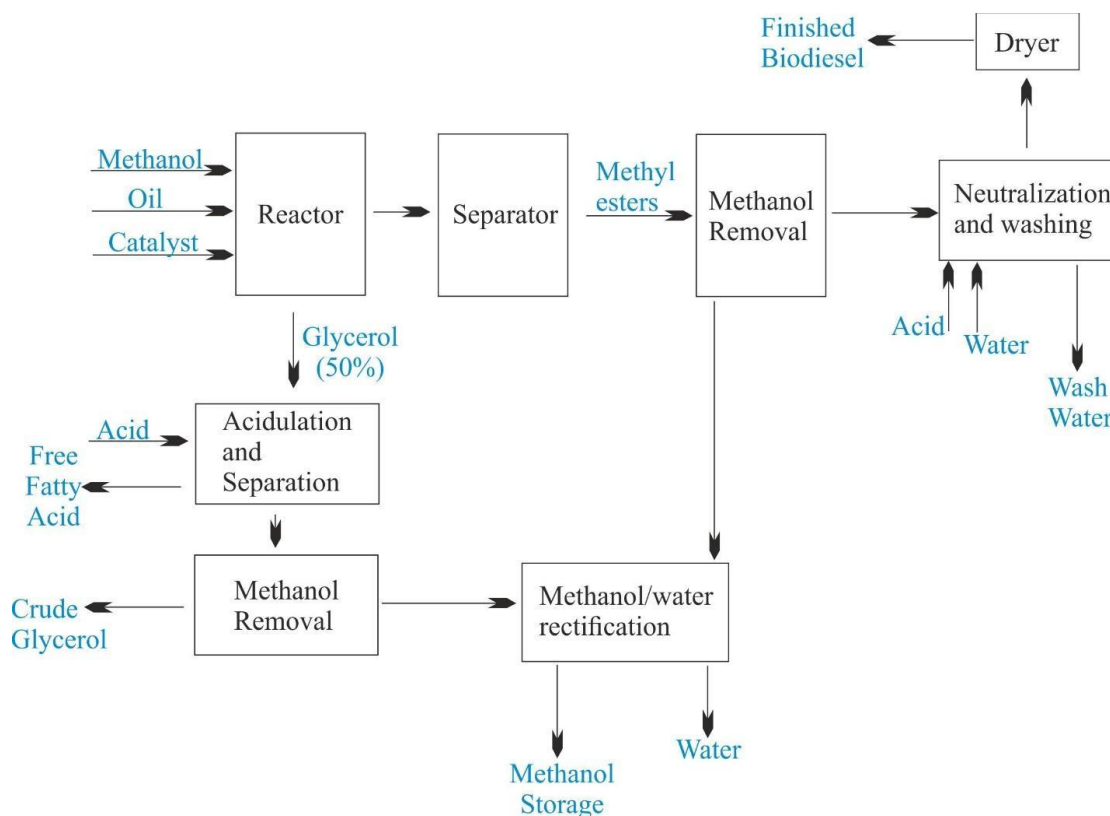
Finished Biodiesel

Dryer

Methanol

Oil

Catalyst

Reactor

Separator

Methyl esters

Methanol Removal

Neutralization and washing

Acid

Water

Wash Water

Glycerol (50%)

Acid

Acidulation and Separation

Free Fatty Acid

Crude Glycerol

Methanol Removal

Methanol/water rectification

Methanol Storage

Water